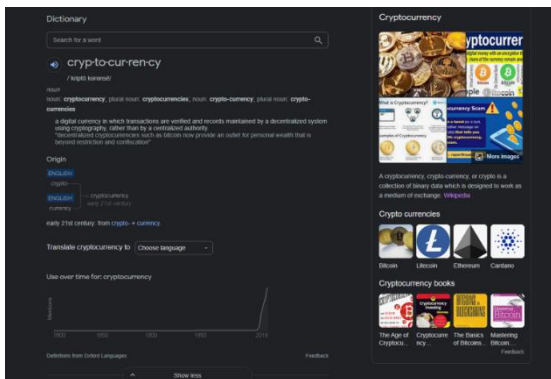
Dictionary

Search for a word

cryp·to·cur·ren·cy

/ˈkriptō kərənsē/

noun

noun: cryptocurrency; plural noun: cryptocurrencies; noun: crypto-currency; plural noun: crypto-currencies

a digital currency in which transactions are verified and records maintained by a decentralized system using cryptography, rather than by a centralized authority.

"decentralized cryptocurrencies such as bitcoin now provide an outlet for personal wealth that is beyond restriction and confiscation"

Origin

ENGLISH

crypto-

ENGLISH

currency

cryptocurrency

early 21st century

early 21st century: from crypto- + currency.

Translate cryptocurrency to Choose language

Use over time for: cryptocurrency

Mentions

1800 1850 1900 1950 2010

Definitions from Oxford Languages

Feedback

Show less

Cryptocurrency

yptocurrer

What is Cryptocurrency?

urrency Scam

More images

A cryptocurrency, crypto-currency, or crypto is a collection of binary data which is designed to work as a medium of exchange. Wikipedia

Crypto currencies

Bitcoin Litecoin Ethereum Cardano

Cryptocurrency books

The Age of Cryptocu... Cryptocurrency... The Basics of Bitcoins... Mastering Bitcoin...

Feedback